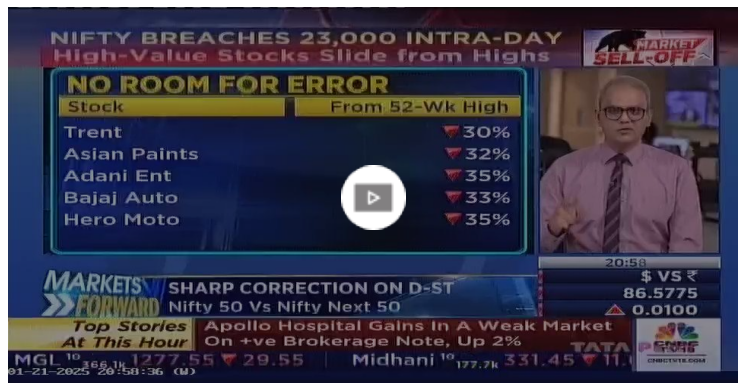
NIFTY BREACHES 23,000 INTRA-DAY
High-Value Stocks Slide from Highs

MARKET SELL-OFF

NO ROOM FOR ERROR

| Stock | From 52-Wk High |
|---|---|
| Trent | 30% |
| Asian Paints | 32% |
| Adani Ent | 35% |
| Bajaj Auto | 33% |
| Hero Moto | 35% |

20:58
$ VS ₹
86.5775
0.0100

MARKETS FORWARD
SHARP CORRECTION ON D-ST
Nifty 50 Vs Nifty Next 50

Top Stories At This Hour
Apollo Hospital Gains In A Weak Market On +ve Brokerage Note, Up 2%

CNBC TV18

MGL 10 366.1k 1277.55 29.55 Midhani 10 177.7k 331.45 TATA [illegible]
01-21-2025 20:58:36 (W)